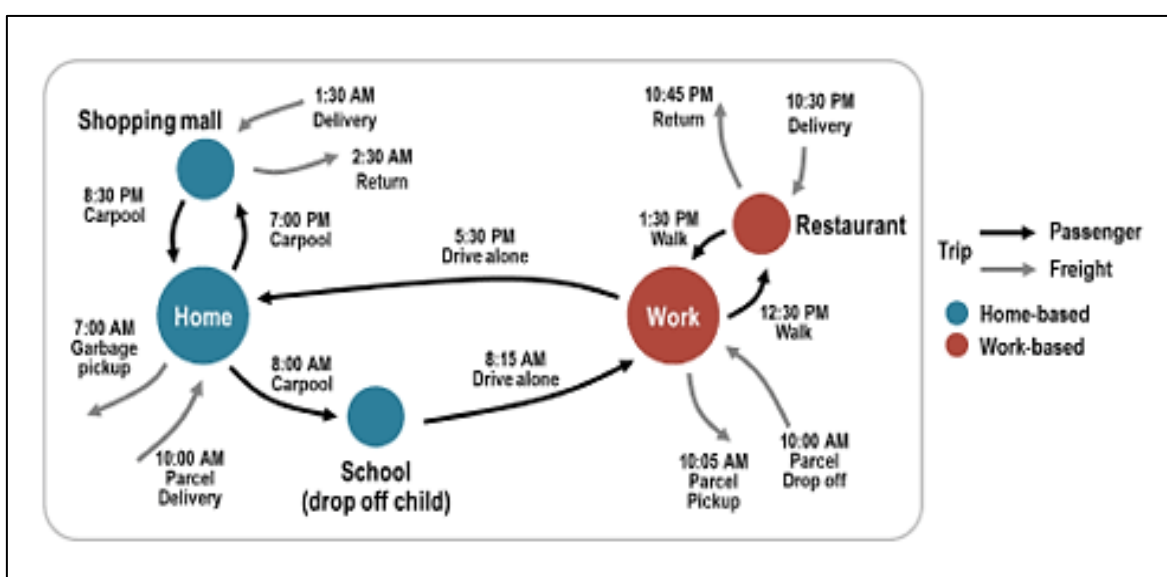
Shopping mall

1:30 AM
Delivery

2:30 AM
Return

8:30 PM
Carpool

7:00 PM
Carpool

Home

7:00 AM
Garbage pickup

10:00 AM
Parcel Delivery

8:00 AM
Carpool

School
(drop off child)

8:15 AM
Drive alone

5:30 PM
Drive alone

10:45 PM
Return

10:30 PM
Delivery

1:30 PM
Walk

Restaurant

Work

12:30 PM
Walk

10:05 AM
Parcel
Pickup

10:00 AM
Parcel
Drop off

Trip
Passenger
Freight

Home-based
Work-based